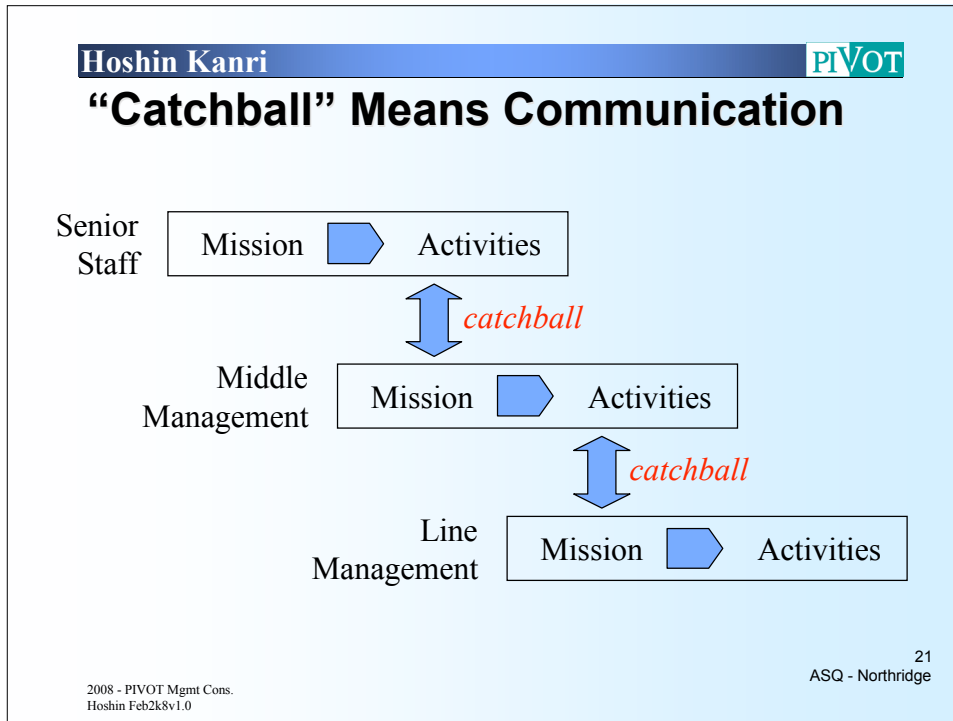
Hoshin Kanri

PIVOT

"Catchball" Means Communication

Senior Staff

Mission

Activities

catchball

Middle Management

Mission

Activities

catchball

Line Management

Mission

Activities

21

ASQ - Northridge

2008 - PIVOT Mgmt Cons.
Hoshin Feb2k8v1.0